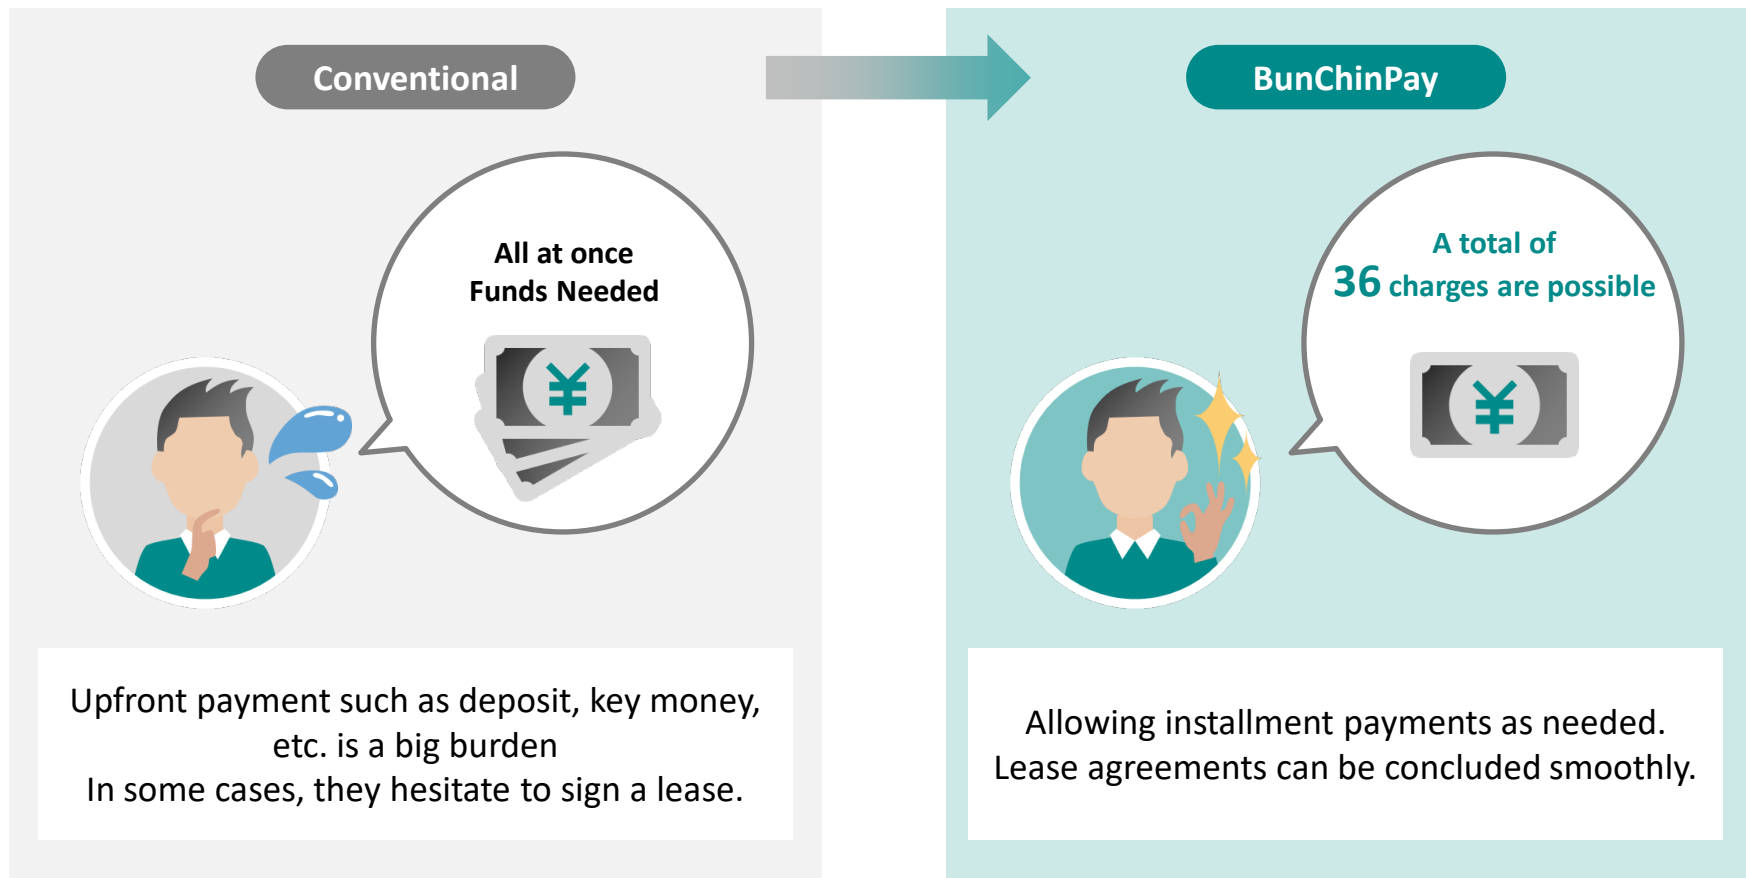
Conventional

All at once
Funds Needed

¥

Upfront payment such as deposit, key money, etc. is a big burden
In some cases, they hesitate to sign a lease.

BunChinPay

A total of
36 charges are possible

¥

Allowing installment payments as needed.
Lease agreements can be concluded smoothly.